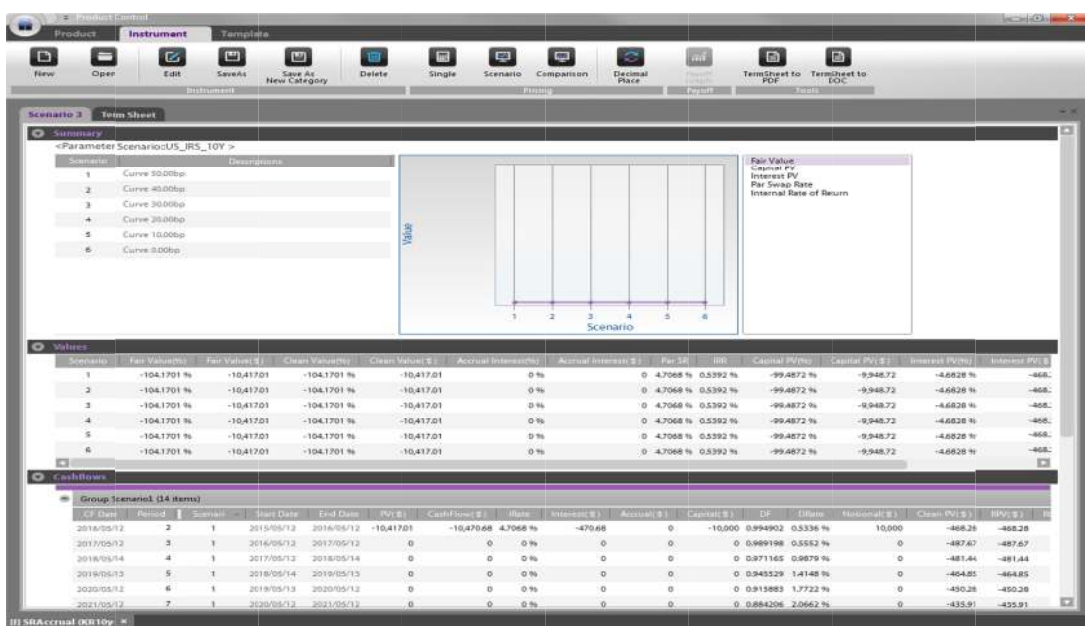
Product Control

Product | Instrument | Template

New | Open | Edit | SaveAs | Save As New Category | Delete | Single | Scenario | Comparison | Decimal Place | Payoff Graph | TermSheet to PDF | TermSheet to EOC

Instrument | Pricing | Payoff | Tools

Scenario 3 | Term Sheet

Summary

<Parameter Scenario:US_IRS_10Y >

| Scenario | Descriptions |
|---|---|
| 1 | Curve 50.00bp |
| 2 | Curve 40.00bp |
| 3 | Curve 30.00bp |
| 4 | Curve 20.00bp |
| 5 | Curve 10.00bp |
| 6 | Curve 0.00bp |

Value

1 2 3 4 5 6
Scenario

Fair Value
Capital PV
Interest PV
Par Swap Rate
Internal Rate of Reurn

Values

| Scenario | Fair Value(%) | Fair Value($) | Clean Value(%) | Clean Value($) | Accrual Interest(%) | Accrual Interest($) | Par SR | IRR | Capital PV(%) | Capital PV($) | Interest PV(%) | Interest PV($) |
|---|---|---|---|---|---|---|---|---|---|---|---|---|
| 1 | -104.1701 % | -10,417.01 | -104.1701 % | -10,417.01 | 0 % | 0 | 4.7068 % | 0.5392 % | -99.4872 % | -9,948.72 | -4.6828 % | -468. |
| 2 | -104.1701 % | -10,417.01 | -104.1701 % | -10,417.01 | 0 % | 0 | 4.7068 % | 0.5392 % | -99.4872 % | -9,948.72 | -4.6828 % | -468. |
| 3 | -104.1701 % | -10,417.01 | -104.1701 % | -10,417.01 | 0 % | 0 | 4.7068 % | 0.5392 % | -99.4872 % | -9,948.72 | -4.6828 % | -468. |
| 4 | -104.1701 % | -10,417.01 | -104.1701 % | -10,417.01 | 0 % | 0 | 4.7068 % | 0.5392 % | -99.4872 % | -9,948.72 | -4.6828 % | -468. |
| 5 | -104.1701 % | -10,417.01 | -104.1701 % | -10,417.01 | 0 % | 0 | 4.7068 % | 0.5392 % | -99.4872 % | -9,948.72 | -4.6828 % | -468. |
| 6 | -104.1701 % | -10,417.01 | -104.1701 % | -10,417.01 | 0 % | 0 | 4.7068 % | 0.5392 % | -99.4872 % | -9,948.72 | -4.6828 % | -468. |

Cashflows

Group Scenario1 (14 items)

| CF Date | Period | Scenario | Start Date | End Date | PV($) | CashFlow($) | IRate | Interest($) | Accrual($) | Capital($) | DF | DRate | Notional($) | Clean PV($) | RPV($) |
|---|---|---|---|---|---|---|---|---|---|---|---|---|---|---|---|
| 2016/05/12 | 2 | 1 | 2015/05/12 | 2016/05/12 | -10,417.01 | -10,470.68 | 4.7068 % | -470.68 | 0 | -10,000 | 0.994902 | 0.5336 % | 10,000 | -468.28 | -468.28 |
| 2017/05/12 | 3 | 1 | 2016/05/12 | 2017/05/12 | 0 | 0 | 0 % | 0 | 0 | 0 | 0.989198 | 0.5552 % | 0 | -487.67 | -487.67 |
| 2018/05/14 | 4 | 1 | 2017/05/12 | 2018/05/14 | 0 | 0 | 0 % | 0 | 0 | 0 | 0.971165 | 0.9879 % | 0 | -481.44 | -481.44 |
| 2019/05/13 | 5 | 1 | 2018/05/14 | 2019/05/13 | 0 | 0 | 0 % | 0 | 0 | 0 | 0.945529 | 1.4148 % | 0 | -464.85 | -464.85 |
| 2020/05/12 | 6 | 1 | 2019/05/13 | 2020/05/12 | 0 | 0 | 0 % | 0 | 0 | 0 | 0.915883 | 1.7722 % | 0 | -450.28 | -450.28 |
| 2021/05/12 | 7 | 1 | 2020/05/12 | 2021/05/12 | 0 | 0 | 0 % | 0 | 0 | 0 | 0.884206 | 2.0662 % | 0 | -435.91 | -435.91 |

[I] SRAccrual (KR10y ×